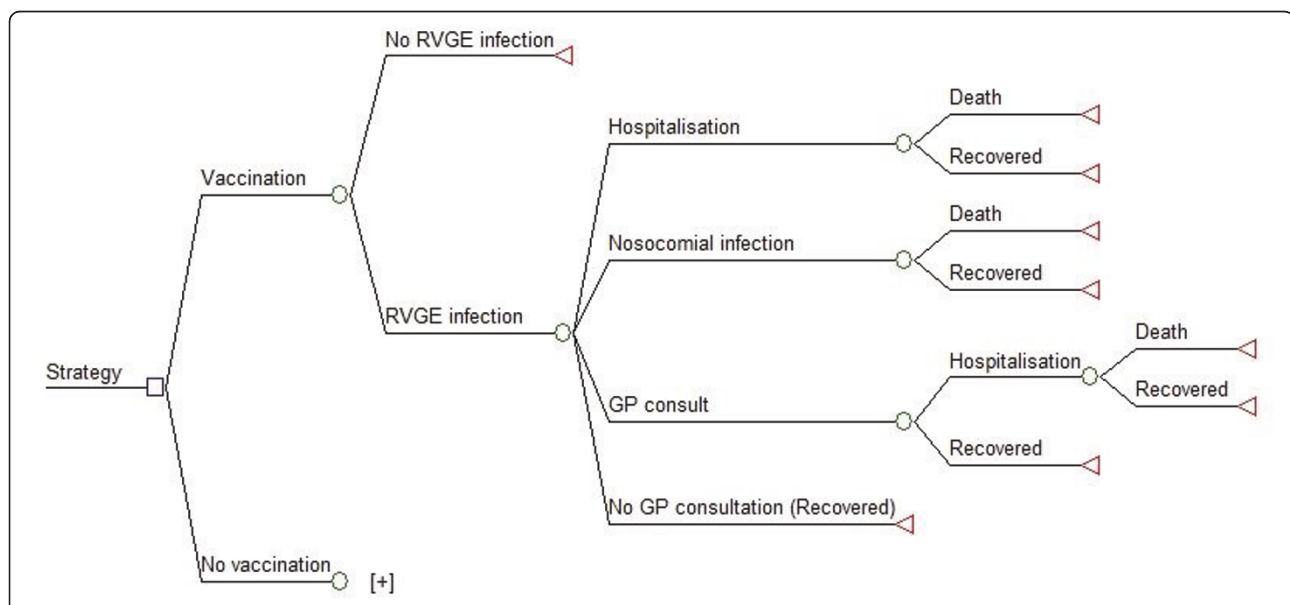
No RVGE infection

Vaccination

Hospitalisation

Death

Recovered

Death

Nosocomial infection

Recovered

RVGE infection

Strategy

Death

Hospitalisation

Recovered

GP consult

Recovered

No GP consultation (Recovered)

No vaccination

[+]